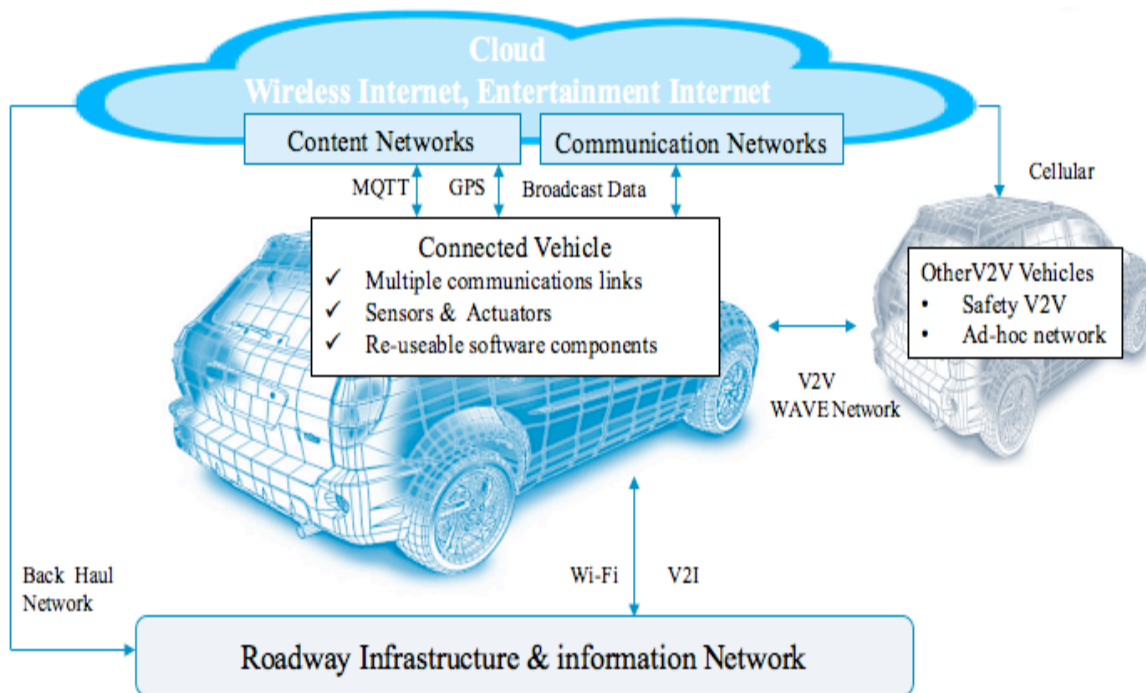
Cloud
Wireless Internet, Entertainment Internet

Content Networks

Communication Networks

MQTT

GPS

Broadcast Data

Cellular

Connected Vehicle
✓ Multiple communications links
✓ Sensors & Actuators
✓ Re-useable software components

OtherV2V Vehicles
• Safety V2V
• Ad-hoc network

V2V
WAVE Network

Back Haul Network

Wi-Fi

V2I

Roadway Infrastructure & information Network